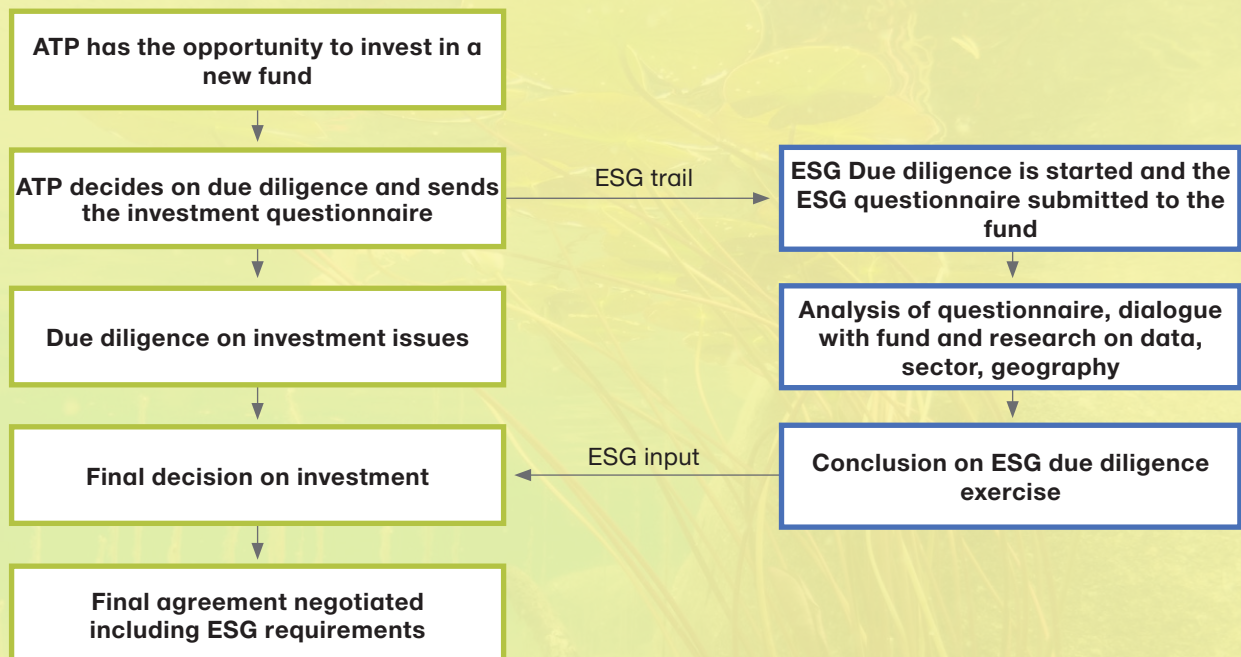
ATP has the opportunity to invest in a new fund

ATP decides on due diligence and sends the investment questionnaire

ESG trail

ESG Due diligence is started and the ESG questionnaire submitted to the fund

Due diligence on investment issues

Analysis of questionnaire, dialogue with fund and research on data, sector, geography

Final decision on investment

ESG input

Conclusion on ESG due diligence exercise

Final agreement negotiated including ESG requirements